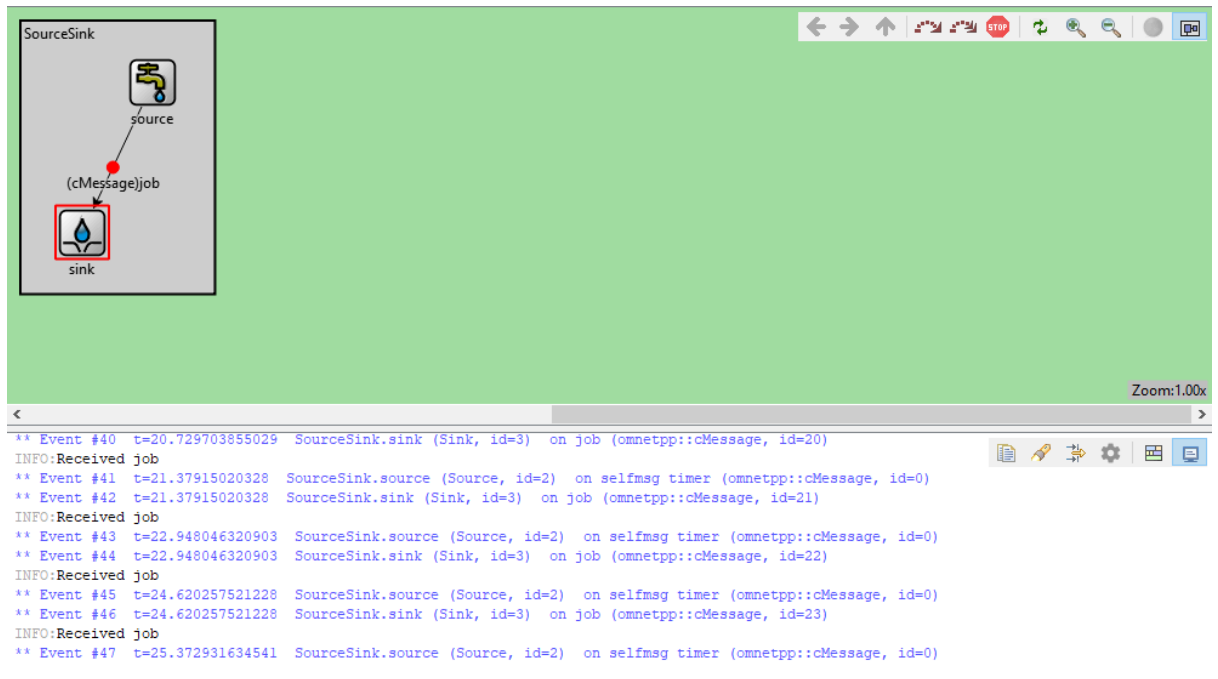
SourceSink

source

(cMessage)job

sink

Zoom:1.00x

** Event #40 t=20.729703855029 SourceSink.sink (Sink, id=3) on job (omnetpp::cMessage, id=20)
INFO:Received job
** Event #41 t=21.37915020328 SourceSink.source (Source, id=2) on selfmsg timer (omnetpp::cMessage, id=0)
** Event #42 t=21.37915020328 SourceSink.sink (Sink, id=3) on job (omnetpp::cMessage, id=21)
INFO:Received job
** Event #43 t=22.948046320903 SourceSink.source (Source, id=2) on selfmsg timer (omnetpp::cMessage, id=0)
** Event #44 t=22.948046320903 SourceSink.sink (Sink, id=3) on job (omnetpp::cMessage, id=22)
INFO:Received job
** Event #45 t=24.620257521228 SourceSink.source (Source, id=2) on selfmsg timer (omnetpp::cMessage, id=0)
** Event #46 t=24.620257521228 SourceSink.sink (Sink, id=3) on job (omnetpp::cMessage, id=23)
INFO:Received job
** Event #47 t=25.372931634541 SourceSink.source (Source, id=2) on selfmsg timer (omnetpp::cMessage, id=0)